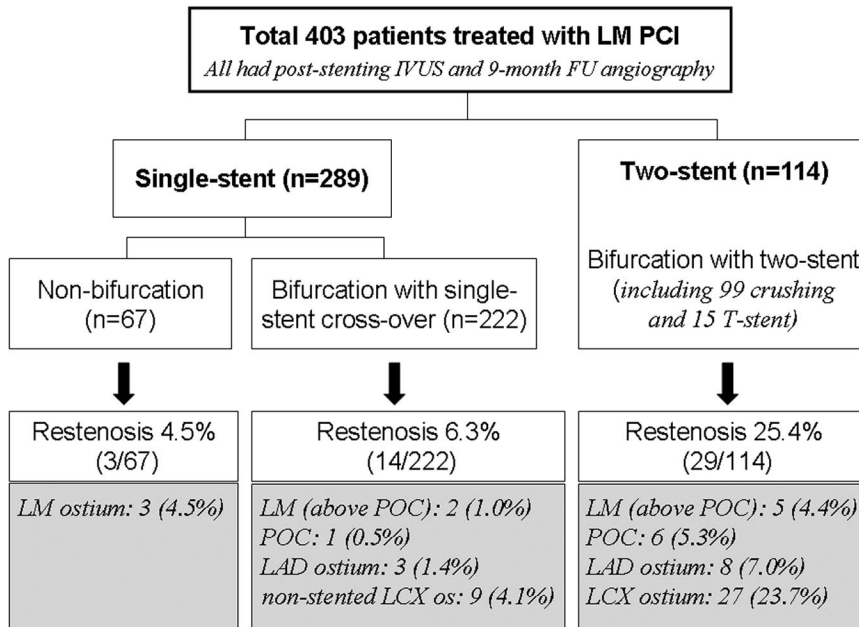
Total 403 patients treated with LM PCI
All had post-stenting IVUS and 9-month FU angiography

Single-stent (n=289)

Two-stent (n=114)

Non-bifurcation (n=67)

Bifurcation with single-stent cross-over (n=222)

Bifurcation with two-stent (including 99 crushing and 15 T-stent)

Restenosis 4.5% (3/67)

LM ostium: 3 (4.5%)

Restenosis 6.3% (14/222)

LM (above POC): 2 (1.0%)
POC: 1 (0.5%)
LAD ostium: 3 (1.4%)
non-stented LCX os: 9 (4.1%)

Restenosis 25.4% (29/114)

LM (above POC): 5 (4.4%)
POC: 6 (5.3%)
LAD ostium: 8 (7.0%)
LCX ostium: 27 (23.7%)